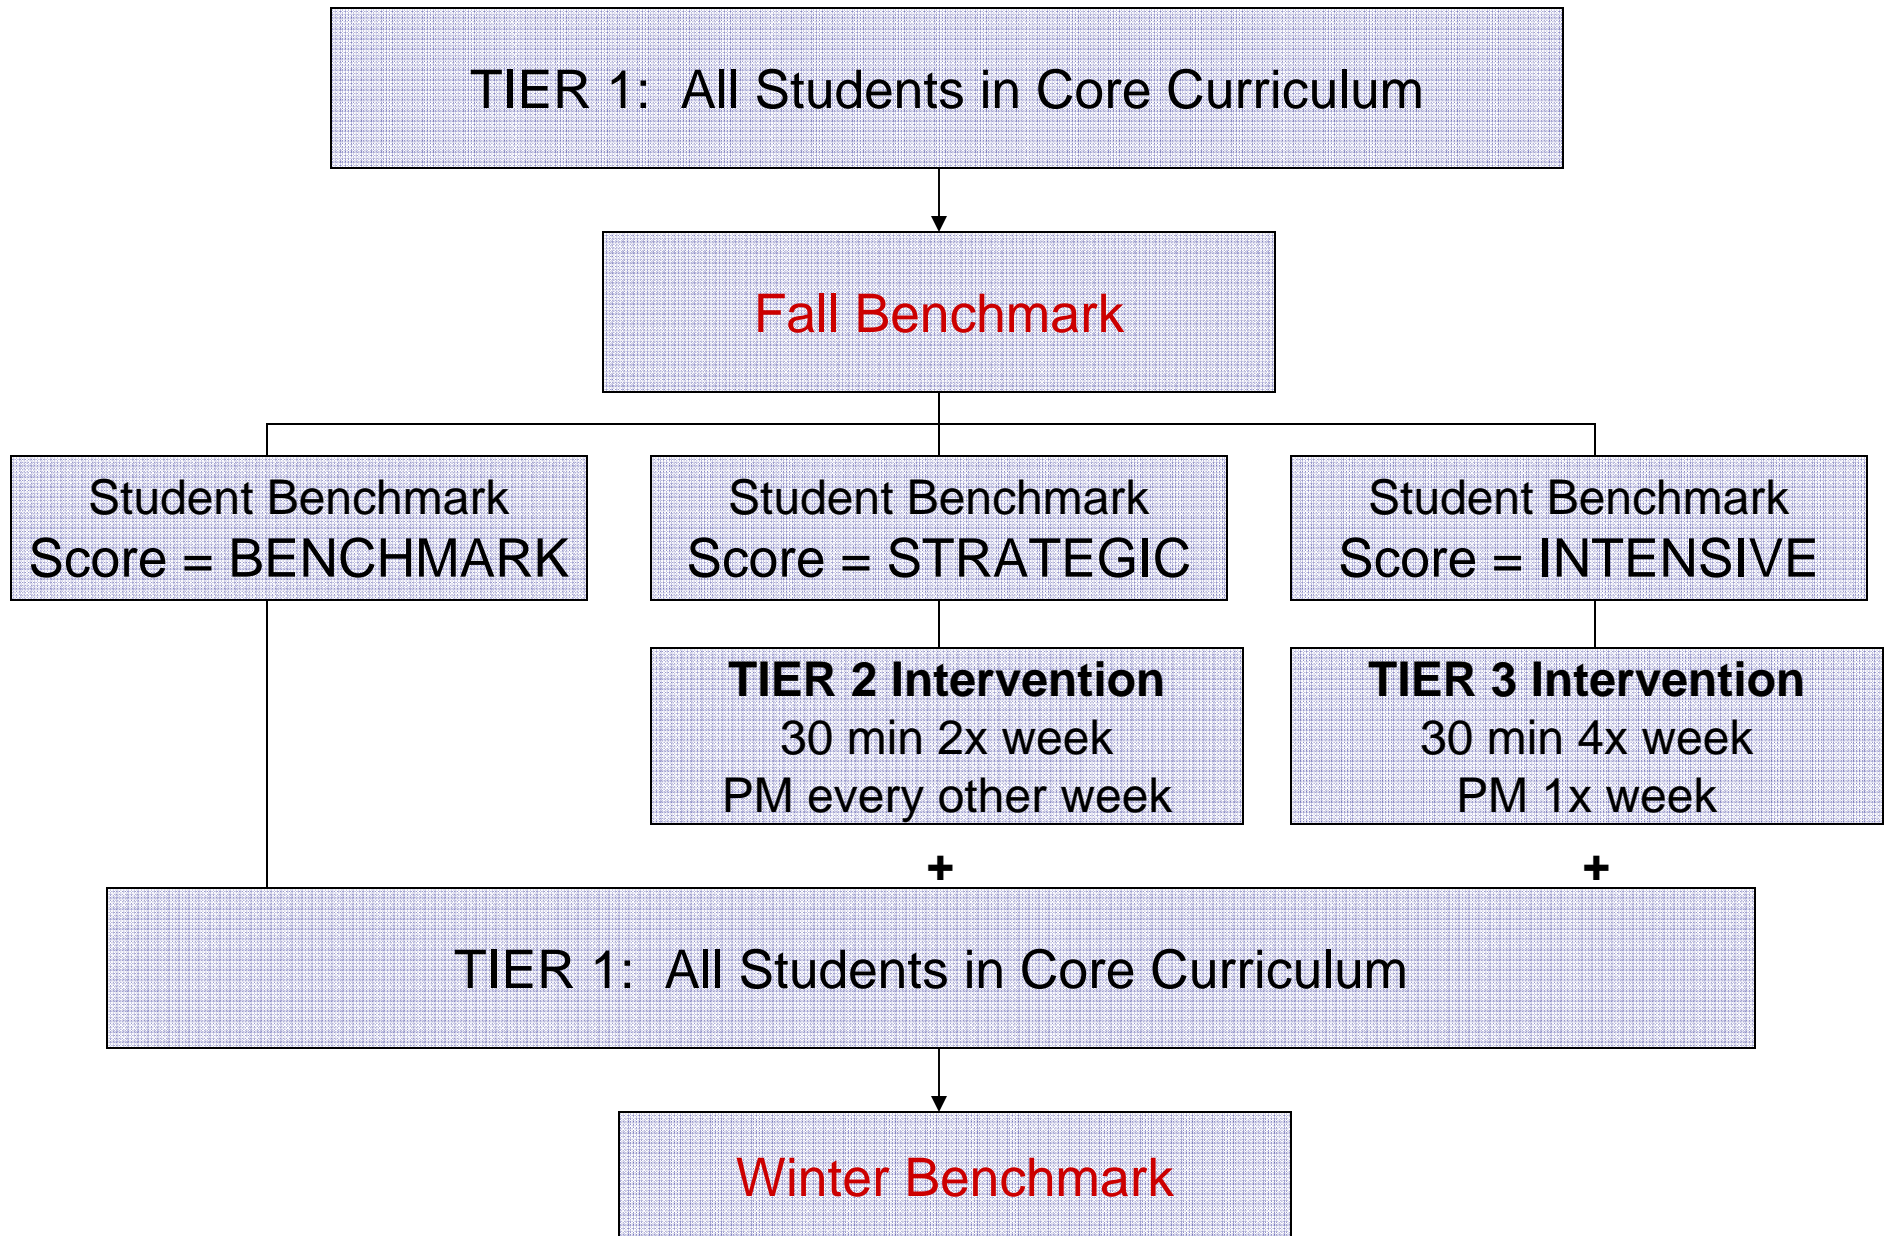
TIER 1: All Students in Core Curriculum

Fall Benchmark

Student Benchmark Score = BENCHMARK

Student Benchmark Score = STRATEGIC

Student Benchmark Score = INTENSIVE

**TIER 2 Intervention**
30 min 2x week
PM every other week

**TIER 3 Intervention**
30 min 4x week
PM 1x week

+

+

TIER 1: All Students in Core Curriculum

Winter Benchmark